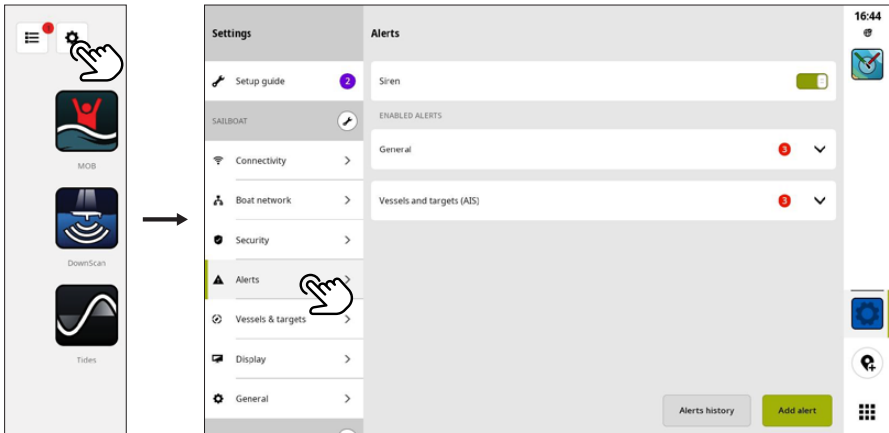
MOB

DownScan

Tides

Settings

Setup guide 2

SAILBOAT

Connectivity

Boat network

Security

Alerts

Vessels & targets

Display

General

Alerts

Siren

ENABLED ALERTS

General 3

Vessels and targets (AIS) 3

Alerts history

Add alert

16:44